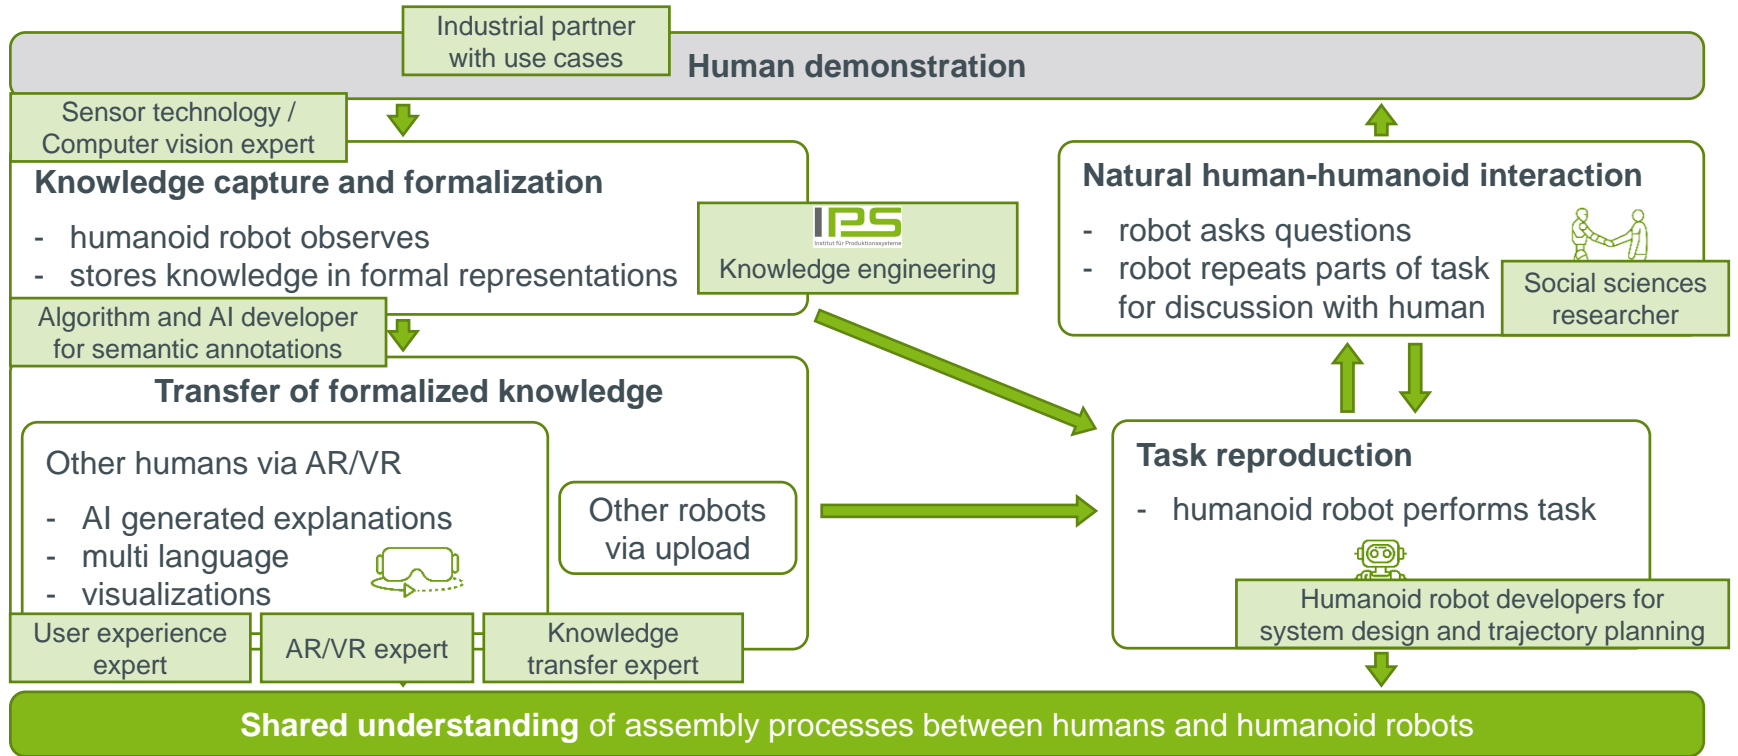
Industrial partner with use cases

Human demonstration

Sensor technology / Computer vision expert

Knowledge capture and formalization

- humanoid robot observes
- stores knowledge in formal representations

IPS
Institut für Produktionssysteme
Knowledge engineering

Algorithm and AI developer for semantic annotations

Transfer of formalized knowledge

Other humans via AR/VR

- AI generated explanations
- multi language
- visualizations

Other robots via upload

User experience expert

AR/VR expert

Knowledge transfer expert

Natural human-humanoid interaction

- robot asks questions
- robot repeats parts of task for discussion with human

Social sciences researcher

Task reproduction

- humanoid robot performs task

Humanoid robot developers for system design and trajectory planning

Shared understanding of assembly processes between humans and humanoid robots